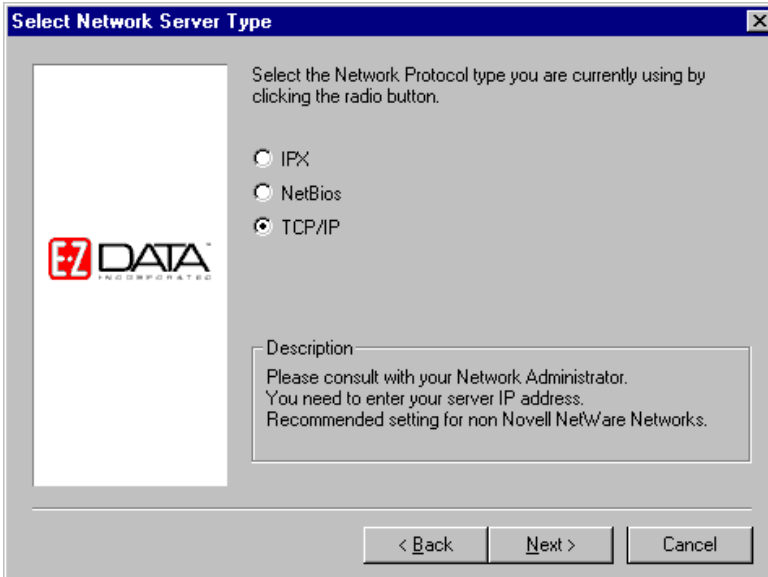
Select Network Server Type

Select the Network Protocol type you are currently using by clicking the radio button.

IPX

NetBios

TCP/IP

EZ DATA INCORPORATED

Description

Please consult with your Network Administrator.
You need to enter your server IP address.
Recommended setting for non Novell NetWare Networks.

< Back

Next >

Cancel